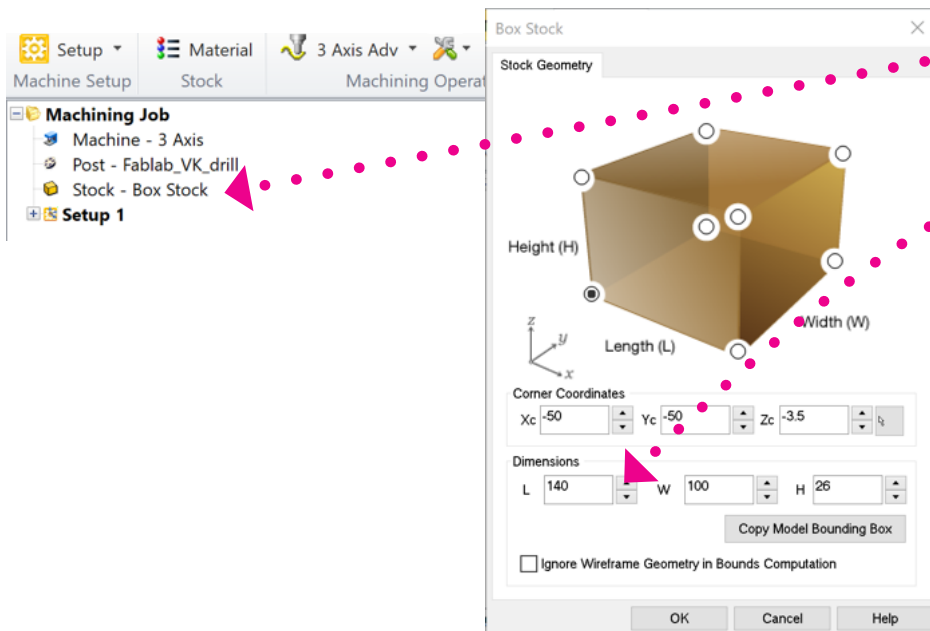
Setup
Material
3 Axis Adv
Machine Setup
Stock
Machining Operat

Machining Job
Machine - 3 Axis
Post - Fablab_VK_drill
Stock - Box Stock
Setup 1

Box Stock
Stock Geometry
Height (H)
Length (L)
Width (W)
z
y
x
Corner Coordinates
Xc -50
Yc -50
Zc -3.5
Dimensions
L 140
W 100
H 26
Copy Model Bounding Box
Ignore Wireframe Geometry in Bounds Computation
OK
Cancel
Help